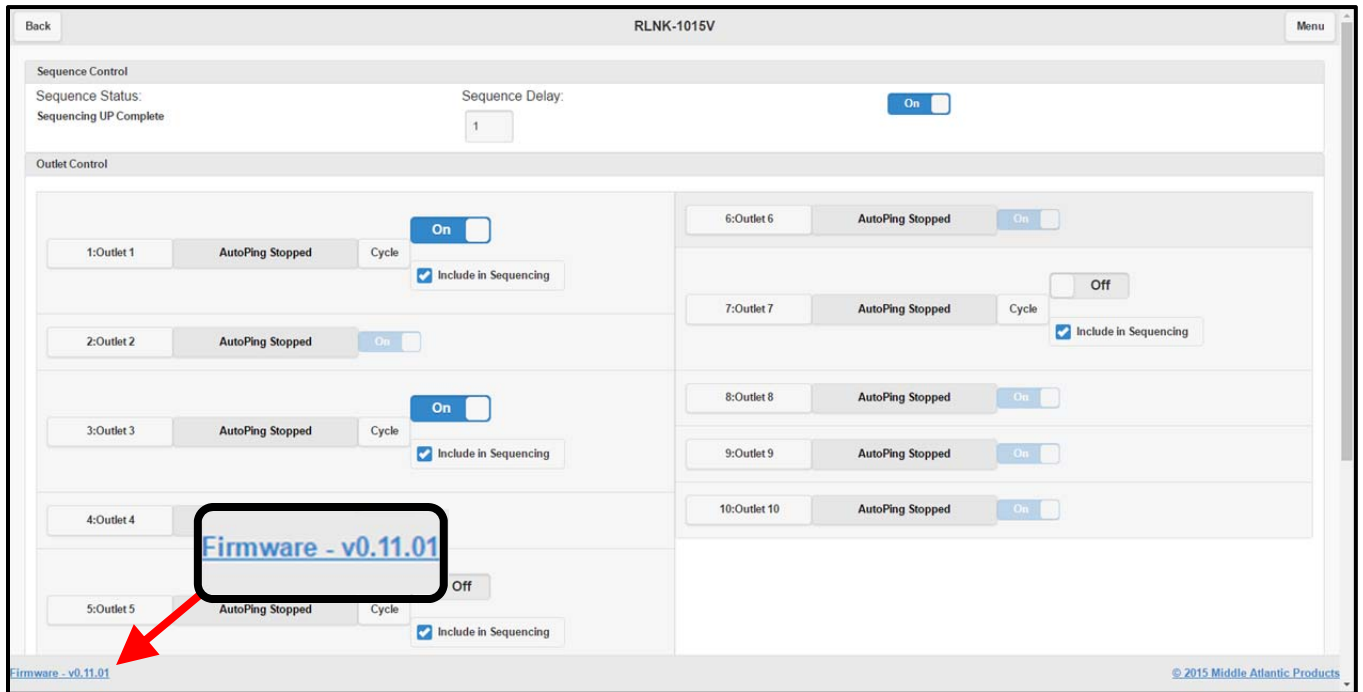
Back

RLNK-1015V

Menu

Sequence Control

Sequence Status:
Sequencing UP Complete

Sequence Delay:
1

On

Outlet Control

1:Outlet 1 AutoPing Stopped Cycle On
Include in Sequencing

2:Outlet 2 AutoPing Stopped On

3:Outlet 3 AutoPing Stopped Cycle On
Include in Sequencing

4:Outlet 4

Firmware - v0.11.01

5:Outlet 5 AutoPing Stopped Cycle Off
Include in Sequencing

6:Outlet 6 AutoPing Stopped On

7:Outlet 7 AutoPing Stopped Cycle Off
Include in Sequencing

8:Outlet 8 AutoPing Stopped On

9:Outlet 9 AutoPing Stopped On

10:Outlet 10 AutoPing Stopped On

Firmware - v0.11.01

© 2015 Middle Atlantic Products